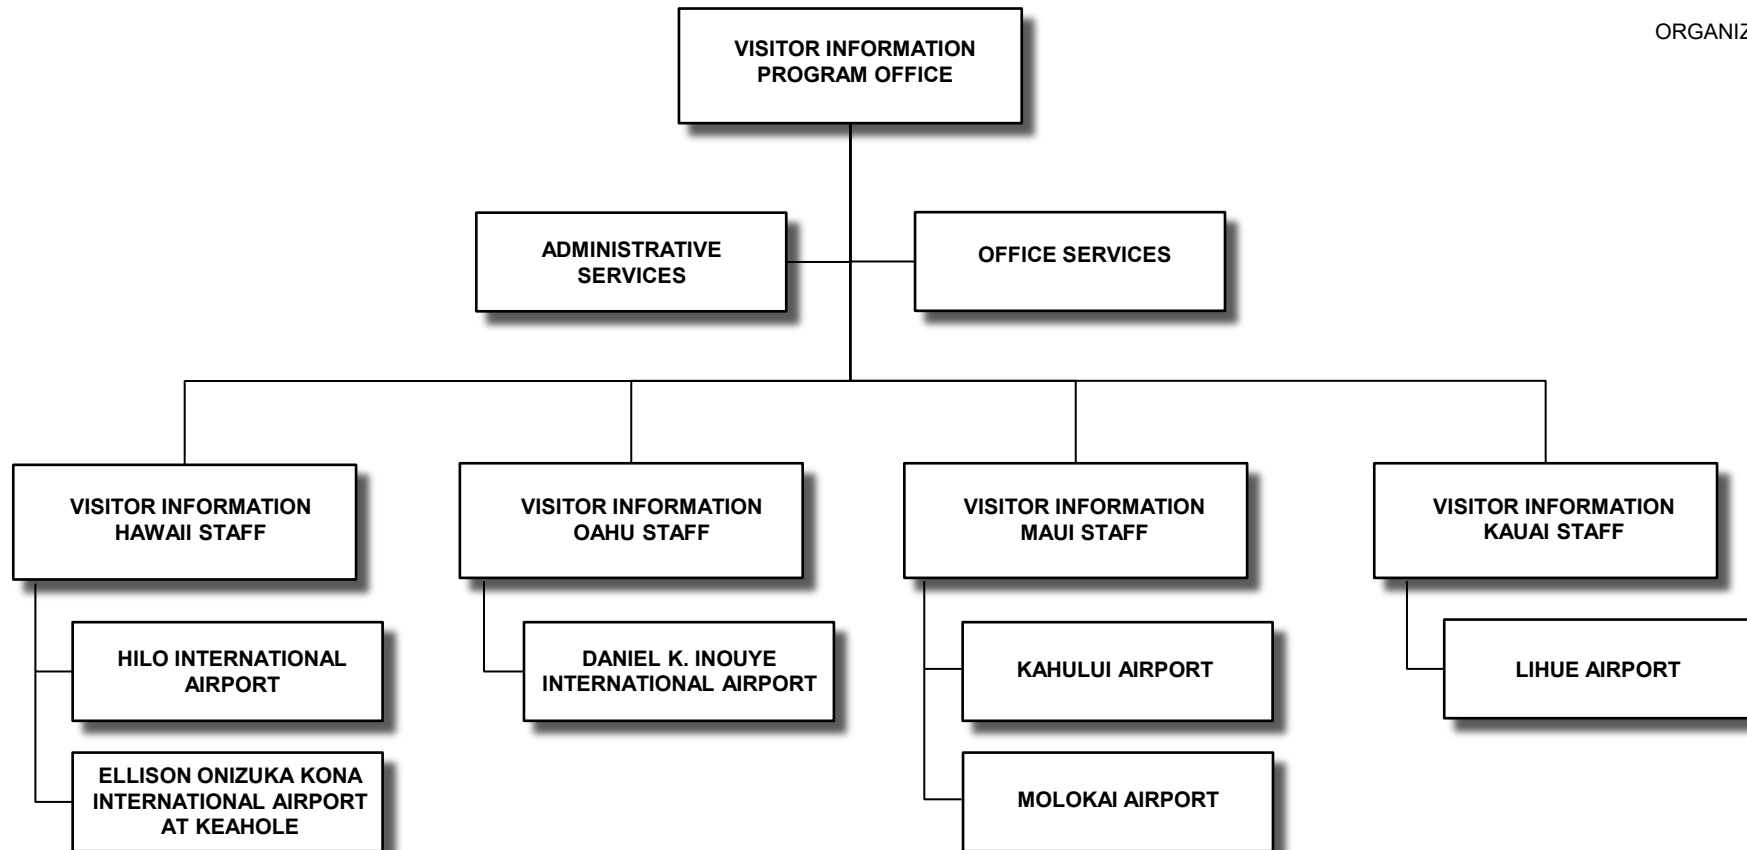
ORGANIZ

VISITOR INFORMATION PROGRAM OFFICE

ADMINISTRATIVE SERVICES

OFFICE SERVICES

VISITOR INFORMATION HAWAII STAFF

HILO INTERNATIONAL AIRPORT

ELLISON ONIZUKA KONA INTERNATIONAL AIRPORT AT KEAHOLE

VISITOR INFORMATION OAHU STAFF

DANIEL K. INOUYE INTERNATIONAL AIRPORT

VISITOR INFORMATION MAUI STAFF

KAHULUI AIRPORT

MOLOKAI AIRPORT

VISITOR INFORMATION KAUAI STAFF

LIHUE AIRPORT